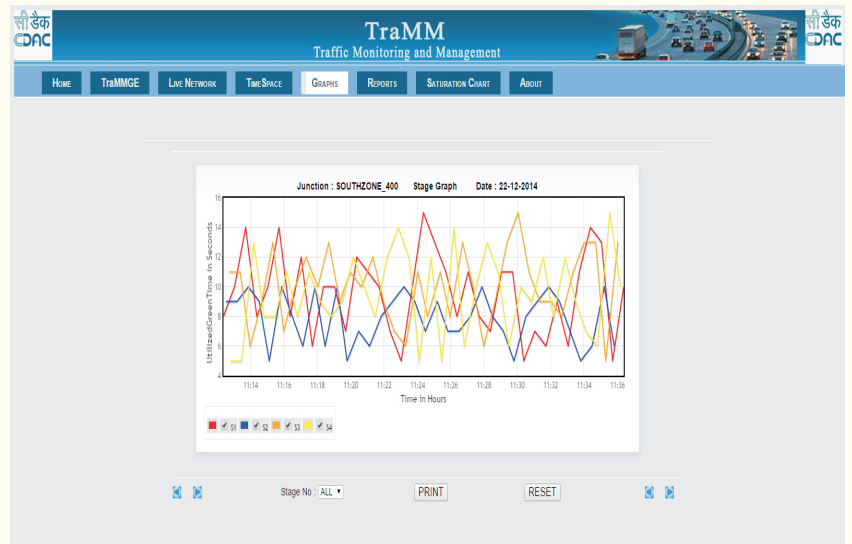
सी डैक CDAC

TraMM
Traffic Monitoring and Management

सी डैक CDAC

Home TraMMGE Live Network TimeSpace Graphs Reports Saturation Chart About

Junction : SOUTHZONE_400 Stage Graph Date : 22-12-2014

UtilizedGreenTime in Seconds

16
14
12
10
8
6
4

11:14 11:16 11:18 11:20 11:22 11:24 11:26 11:28 11:30 11:32 11:34 11:36

Time in Hours

S1 S2 S3 S4

Stage No : ALL

PRINT

RESET